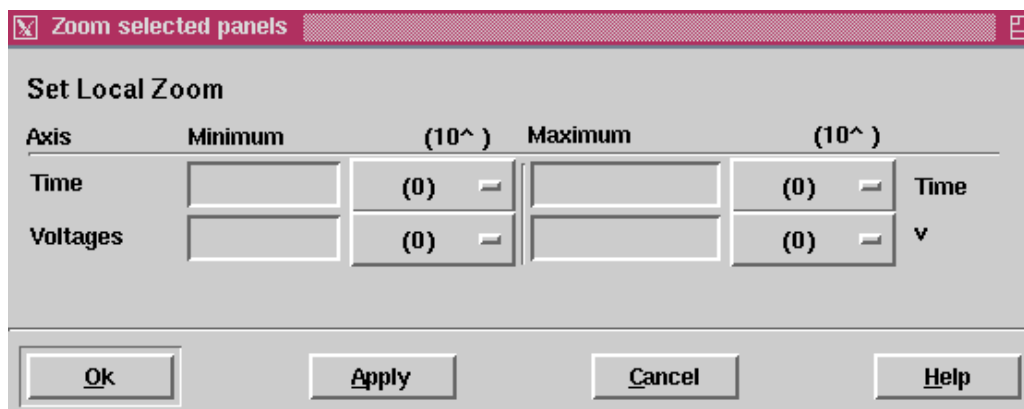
Zoom selected panels

Set Local Zoom

| Axis | Minimum | (10^ ) | Maximum | (10^ ) | |
|---|---|---|---|---|---|
| Time | | (0) | | (0) | Time |
| Voltages | | (0) | | (0) | V |

Ok

Apply

Cancel

Help